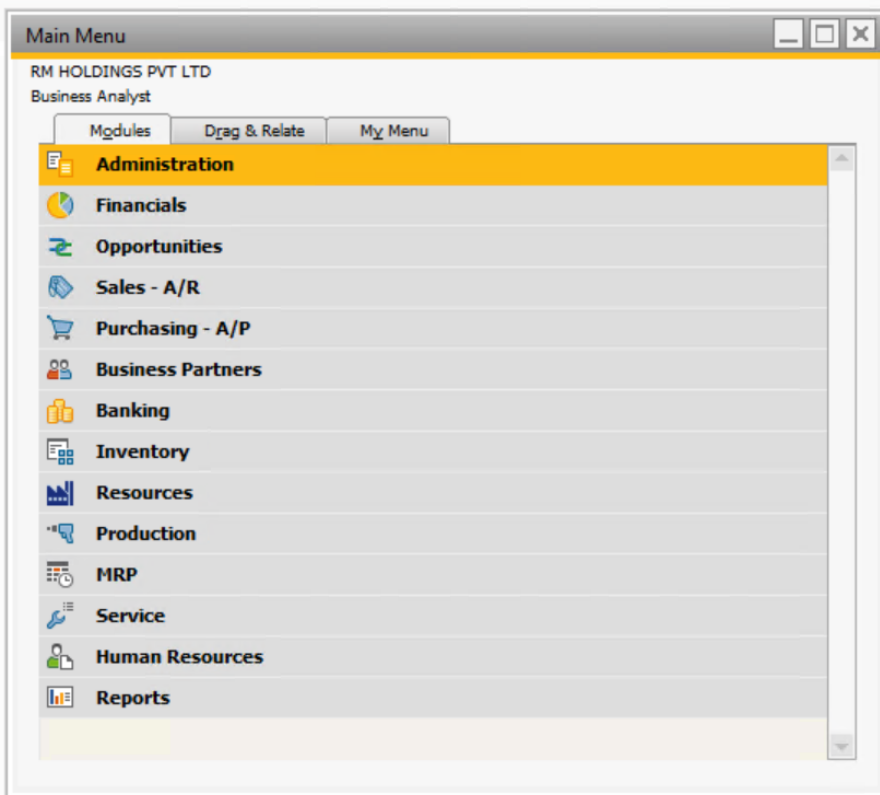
Main Menu

RM HOLDINGS PVT LTD
Business Analyst

Modules
Drag & Relate
My Menu

Administration
Financials
Opportunities
Sales - A/R
Purchasing - A/P
Business Partners
Banking
Inventory
Resources
Production
MRP
Service
Human Resources
Reports